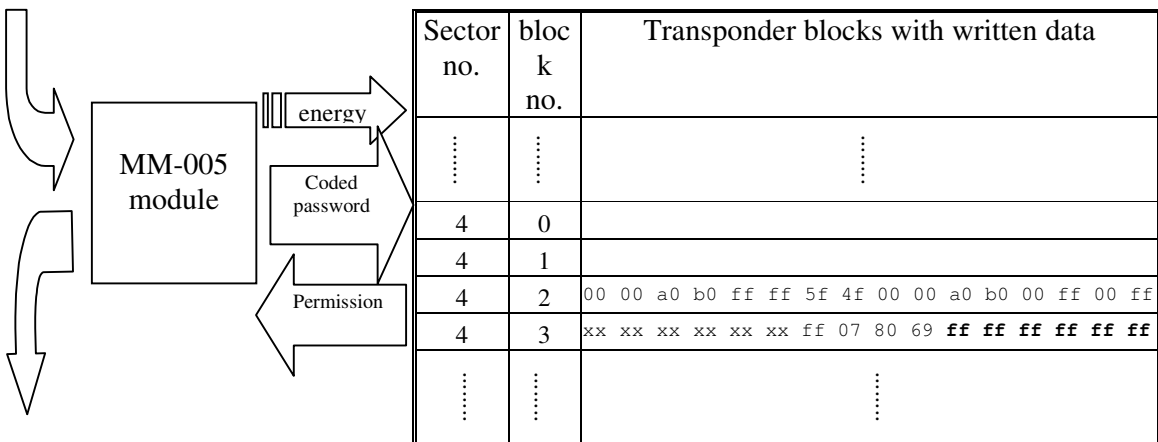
MM-005 module

energy

Coded password

Permission

| Sector no. | block no. | Transponder blocks with written data |
|---|---|---|
| ⋮ | ⋮ | ⋮ |
| 4 | 0 | |
| 4 | 1 | |
| 4 | 2 | 00 00 a0 b0 ff ff 5f 4f 00 00 a0 b0 00 ff 00 ff |
| 4 | 3 | xx xx xx xx xx xx ff 07 80 69 **ff ff ff ff ff ff** |
| ⋮ | ⋮ | ⋮ |